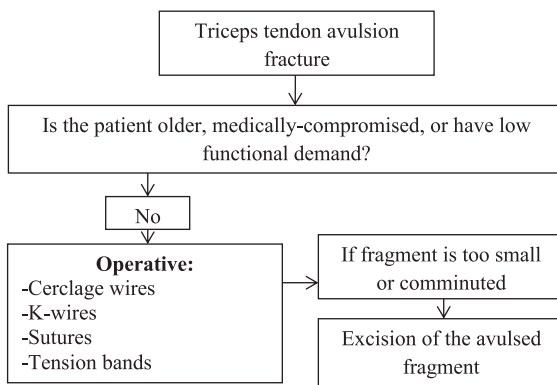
Triceps tendon avulsion fracture

Is the patient older, medically-compromised, or have low functional demand?

No

**Operative:**
-Cerclage wires
-K-wires
-Sutures
-Tension bands

If fragment is too small or comminuted

Excision of the avulsed fragment